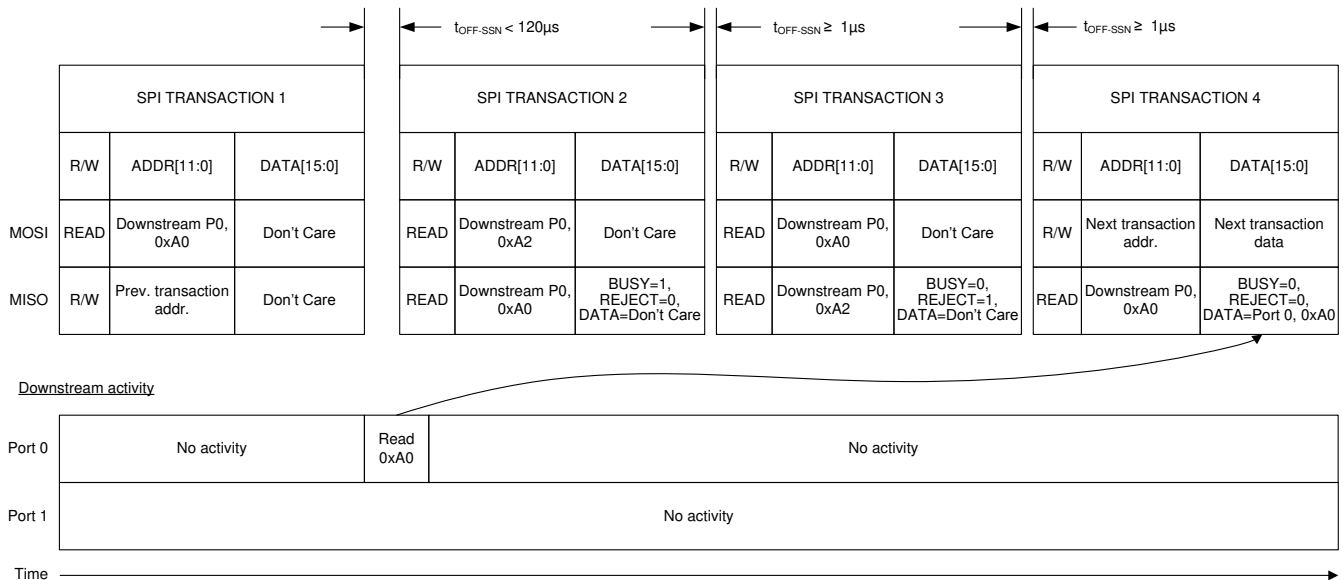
$t_{OFF\text{-}SSN}$ < 120µs

$t_{OFF\text{-}SSN}$ ≥ 1µs

$t_{OFF\text{-}SSN}$ ≥ 1µs

| | SPI TRANSACTION 1 | | |
|---|---|---|---|
| | R/W | ADDR[11:0] | DATA[15:0] |
| MOSI | READ | Downstream P0, 0xA0 | Don't Care |
| MISO | R/W | Prev. transaction addr. | Don't Care |

| SPI TRANSACTION 2 | | |
|---|---|---|
| R/W | ADDR[11:0] | DATA[15:0] |
| READ | Downstream P0, 0xA2 | Don't Care |
| READ | Downstream P0, 0xA0 | BUSY=1, REJECT=0, DATA=Don't Care |

| SPI TRANSACTION 3 | | |
|---|---|---|
| R/W | ADDR[11:0] | DATA[15:0] |
| READ | Downstream P0, 0xA0 | Don't Care |
| READ | Downstream P0, 0xA2 | BUSY=0, REJECT=1, DATA=Don't Care |

| SPI TRANSACTION 4 | | |
|---|---|---|
| R/W | ADDR[11:0] | DATA[15:0] |
| R/W | Next transaction addr. | Next transaction data |
| READ | Downstream P0, 0xA0 | BUSY=0, REJECT=0, DATA=Port 0, 0xA0 |

Downstream activity

Port 0 No activity | Read 0xA0 | No activity

Port 1 No activity

Time